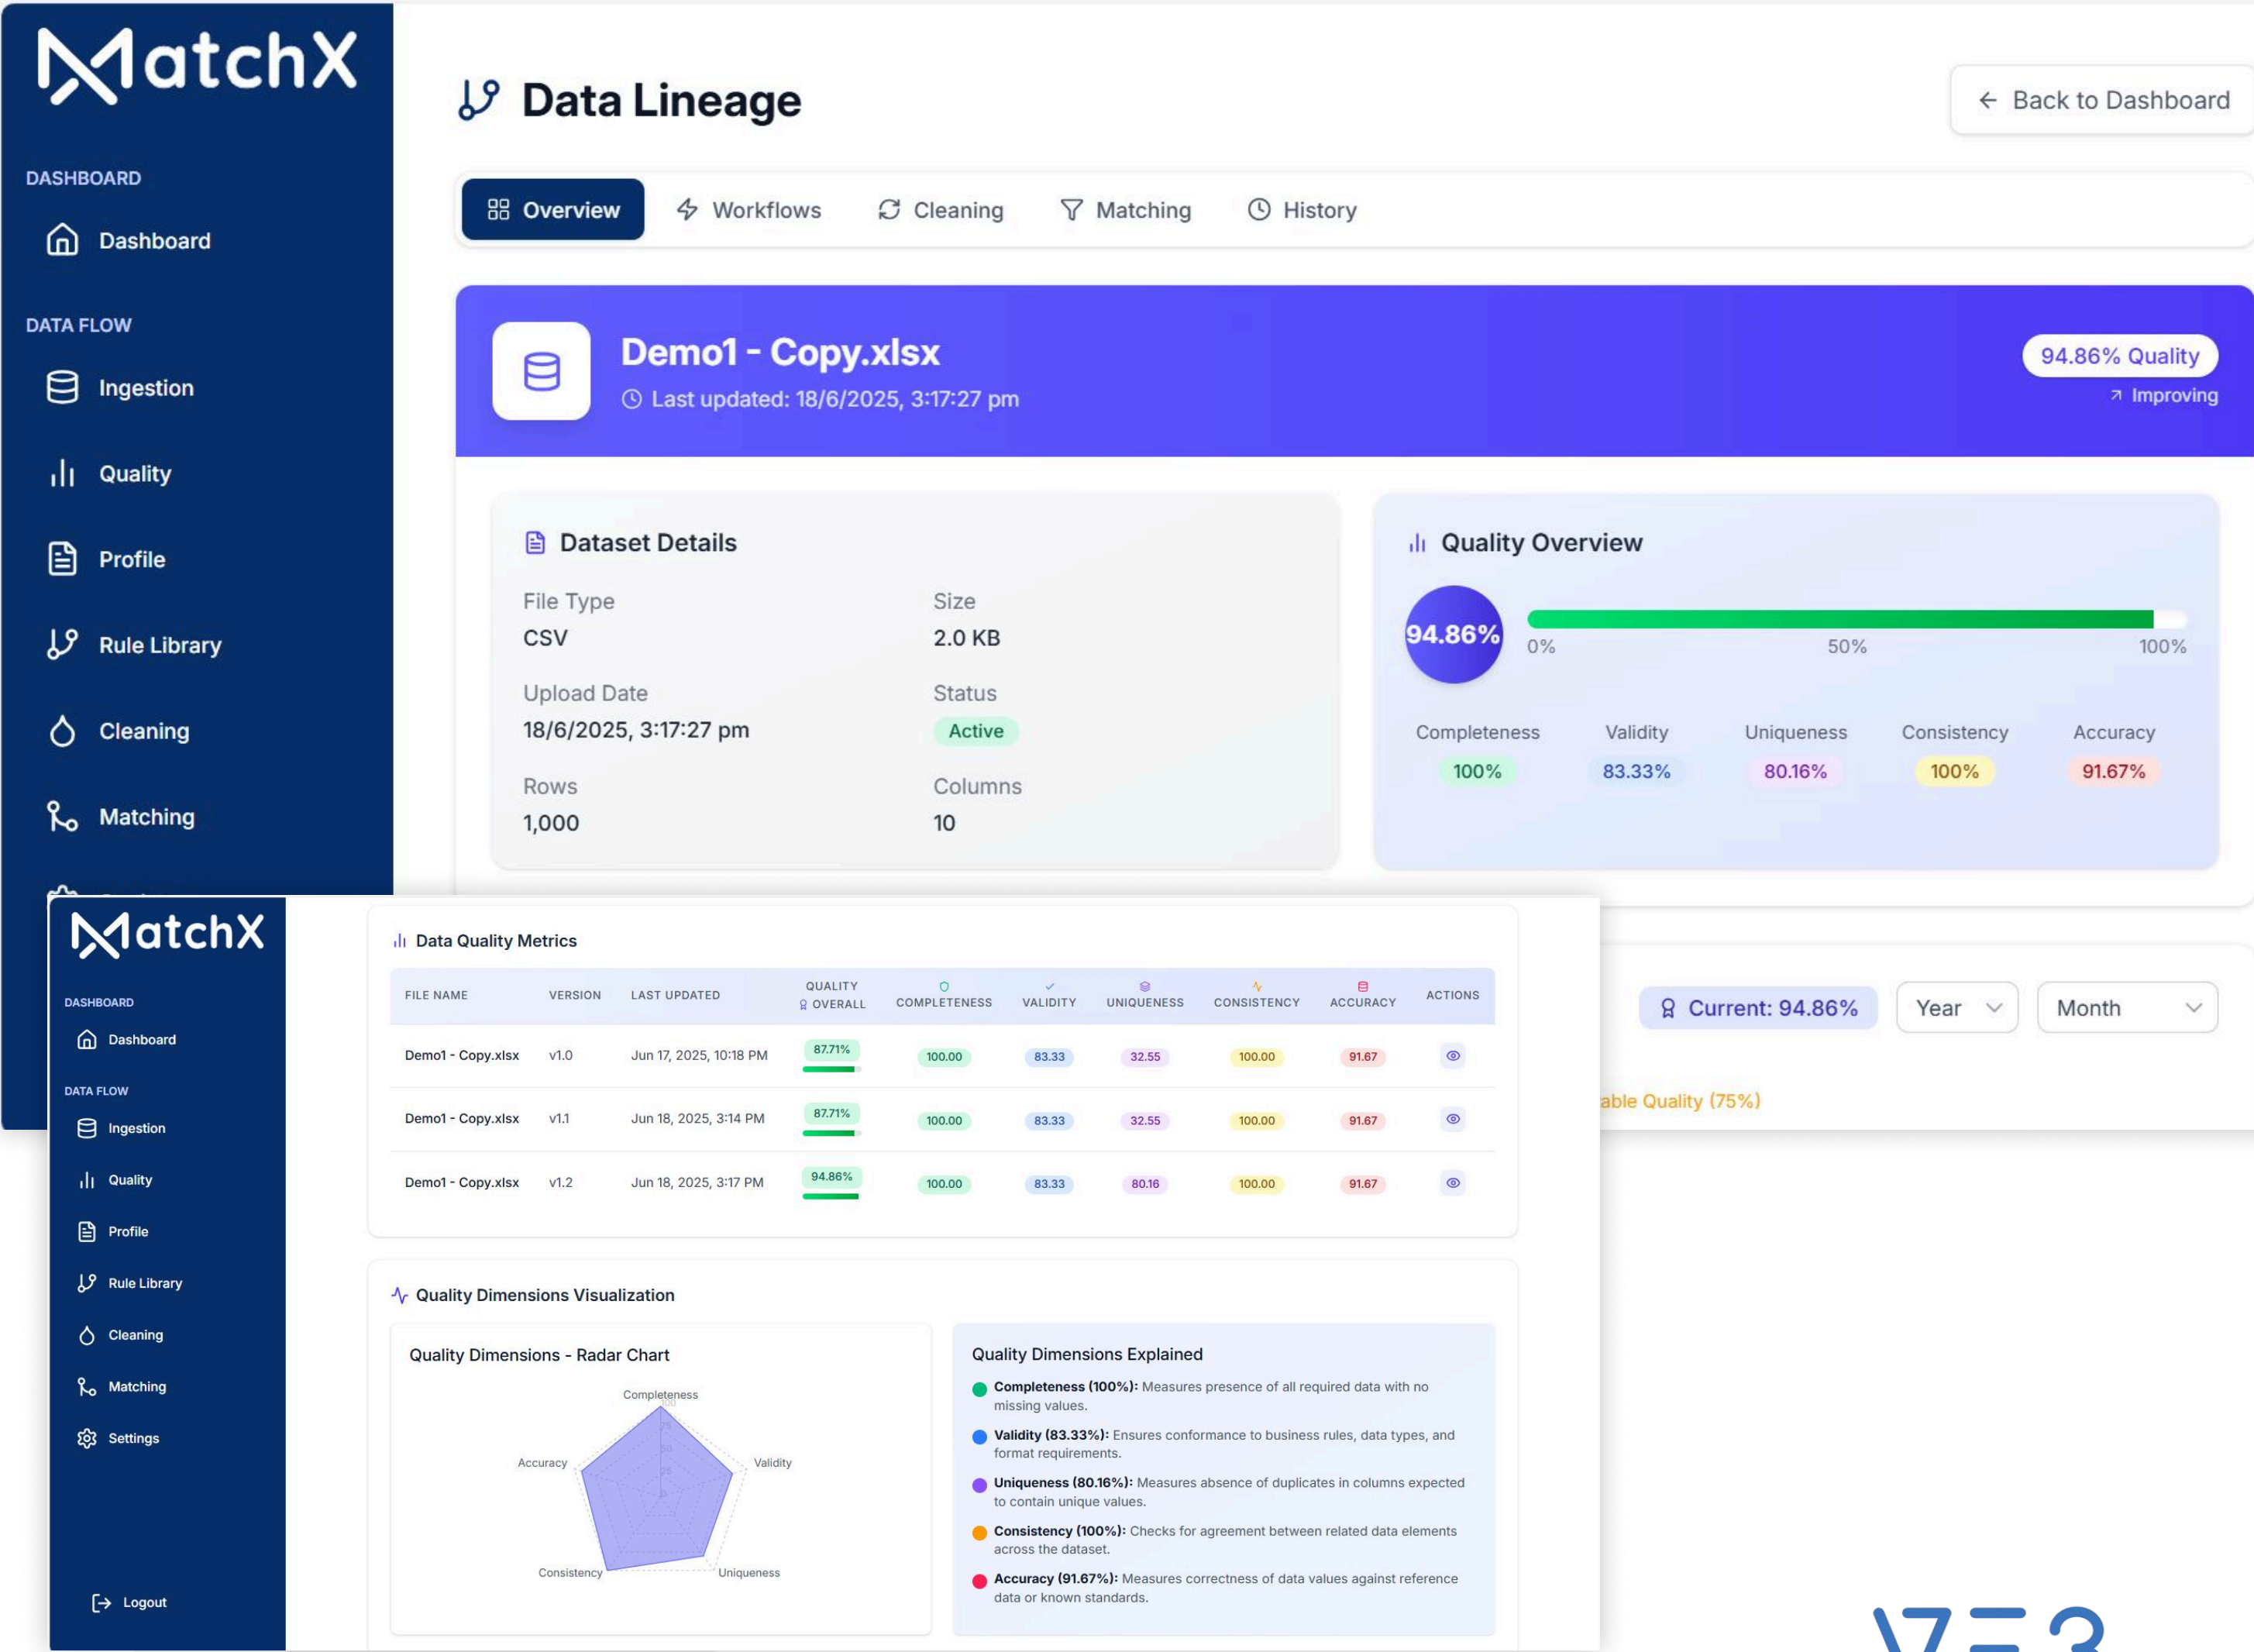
MatchX

DASHBOARD
Dashboard

DATA FLOW
Ingestion
Quality
Profile
Rule Library
Cleaning
Matching

Data Lineage

← Back to Dashboard

Overview
Workflows
Cleaning
Matching
History

Demo1 - Copy.xlsx
Last updated: 18/6/2025, 3:17:27 pm

94.86% Quality
↗ Improving

Dataset Details

File Type
CSV
Size
2.0 KB
Upload Date
18/6/2025, 3:17:27 pm
Status
Active
Rows
1,000
Columns
10

Quality Overview

94.86%
0%
50%
100%

Completeness
100%
Validity
83.33%
Uniqueness
80.16%
Consistency
100%
Accuracy
91.67%

Current: 94.86%
Year
Month
able Quality (75%)

MatchX

DASHBOARD
Dashboard

DATA FLOW
Ingestion
Quality
Profile
Rule Library
Cleaning
Matching
Settings

Logout

Data Quality Metrics

| FILE NAME | VERSION | LAST UPDATED | QUALITY OVERALL | COMPLETENESS | VALIDITY | UNIQUENESS | CONSISTENCY | ACCURACY | ACTIONS |
|---|---|---|---|---|---|---|---|---|---|
| Demo1 - Copy.xlsx | v1.0 | Jun 17, 2025, 10:18 PM | 87.71% | 100.00 | 83.33 | 32.55 | 100.00 | 91.67 | |
| Demo1 - Copy.xlsx | v1.1 | Jun 18, 2025, 3:14 PM | 87.71% | 100.00 | 83.33 | 32.55 | 100.00 | 91.67 | |
| Demo1 - Copy.xlsx | v1.2 | Jun 18, 2025, 3:17 PM | 94.86% | 100.00 | 83.33 | 80.16 | 100.00 | 91.67 | |

Quality Dimensions Visualization

Quality Dimensions - Radar Chart

Completeness
Validity
Uniqueness
Consistency
Accuracy

Quality Dimensions Explained

Completeness (100%): Measures presence of all required data with no missing values.

Validity (83.33%): Ensures conformance to business rules, data types, and format requirements.

Uniqueness (80.16%): Measures absence of duplicates in columns expected to contain unique values.

Consistency (100%): Checks for agreement between related data elements across the dataset.

Accuracy (91.67%): Measures correctness of data values against reference data or known standards.